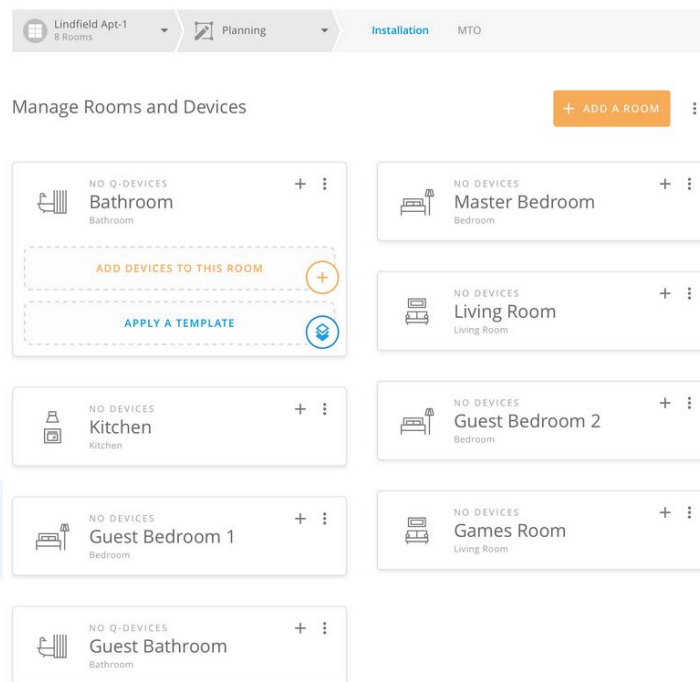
Lindfield Apt-1
8 Rooms

Planning

Installation

MTO

Manage Rooms and Devices

+ ADD A ROOM

NO Q-DEVICES
Bathroom
Bathroom

ADD DEVICES TO THIS ROOM

APPLY A TEMPLATE

NO DEVICES
Master Bedroom
Bedroom

NO DEVICES
Living Room
Living Room

NO DEVICES
Kitchen
Kitchen

NO DEVICES
Guest Bedroom 2
Bedroom

NO DEVICES
Guest Bedroom 1
Bedroom

NO DEVICES
Games Room
Living Room

NO Q-DEVICES
Guest Bathroom
Bathroom